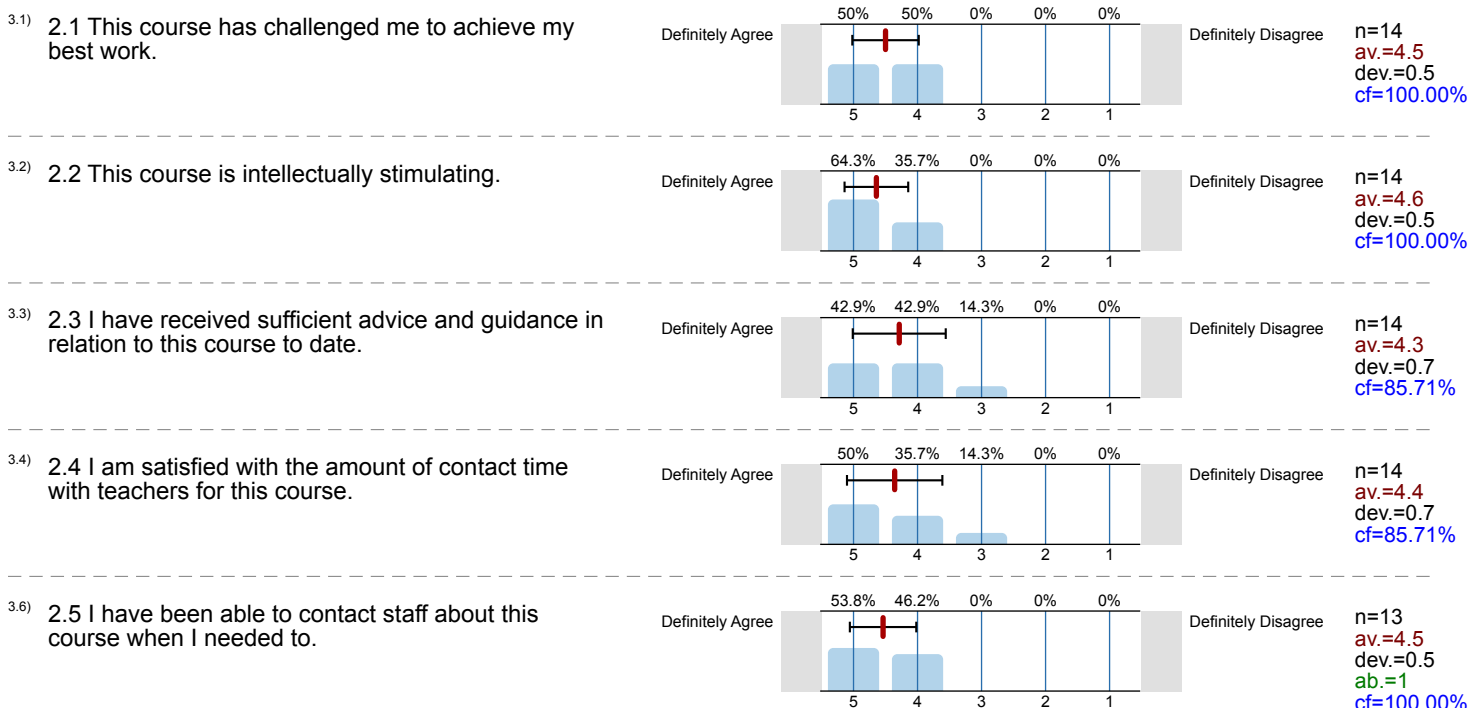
3.1) 2.1 This course has challenged me to achieve my best work.

| 50% | 50% | 0% | 0% | 0% |
|---|---|---|---|---|

Definitely Agree

5 4 3 2 1

Definitely Disagree

n=14
av.=4.5
dev.=0.5
cf=100.00%

3.2) 2.2 This course is intellectually stimulating.

| 64.3% | 35.7% | 0% | 0% | 0% |
|---|---|---|---|---|

Definitely Agree

5 4 3 2 1

Definitely Disagree

n=14
av.=4.6
dev.=0.5
cf=100.00%

3.3) 2.3 I have received sufficient advice and guidance in relation to this course to date.

| 42.9% | 42.9% | 14.3% | 0% | 0% |
|---|---|---|---|---|

Definitely Agree

5 4 3 2 1

Definitely Disagree

n=14
av.=4.3
dev.=0.7
cf=85.71%

3.4) 2.4 I am satisfied with the amount of contact time with teachers for this course.

| 50% | 35.7% | 14.3% | 0% | 0% |
|---|---|---|---|---|

Definitely Agree

5 4 3 2 1

Definitely Disagree

n=14
av.=4.4
dev.=0.7
cf=85.71%

3.6) 2.5 I have been able to contact staff about this course when I needed to.

| 53.8% | 46.2% | 0% | 0% | 0% |
|---|---|---|---|---|

Definitely Agree

5 4 3 2 1

Definitely Disagree

n=13
av.=4.5
dev.=0.5
ab.=1
cf=100.00%